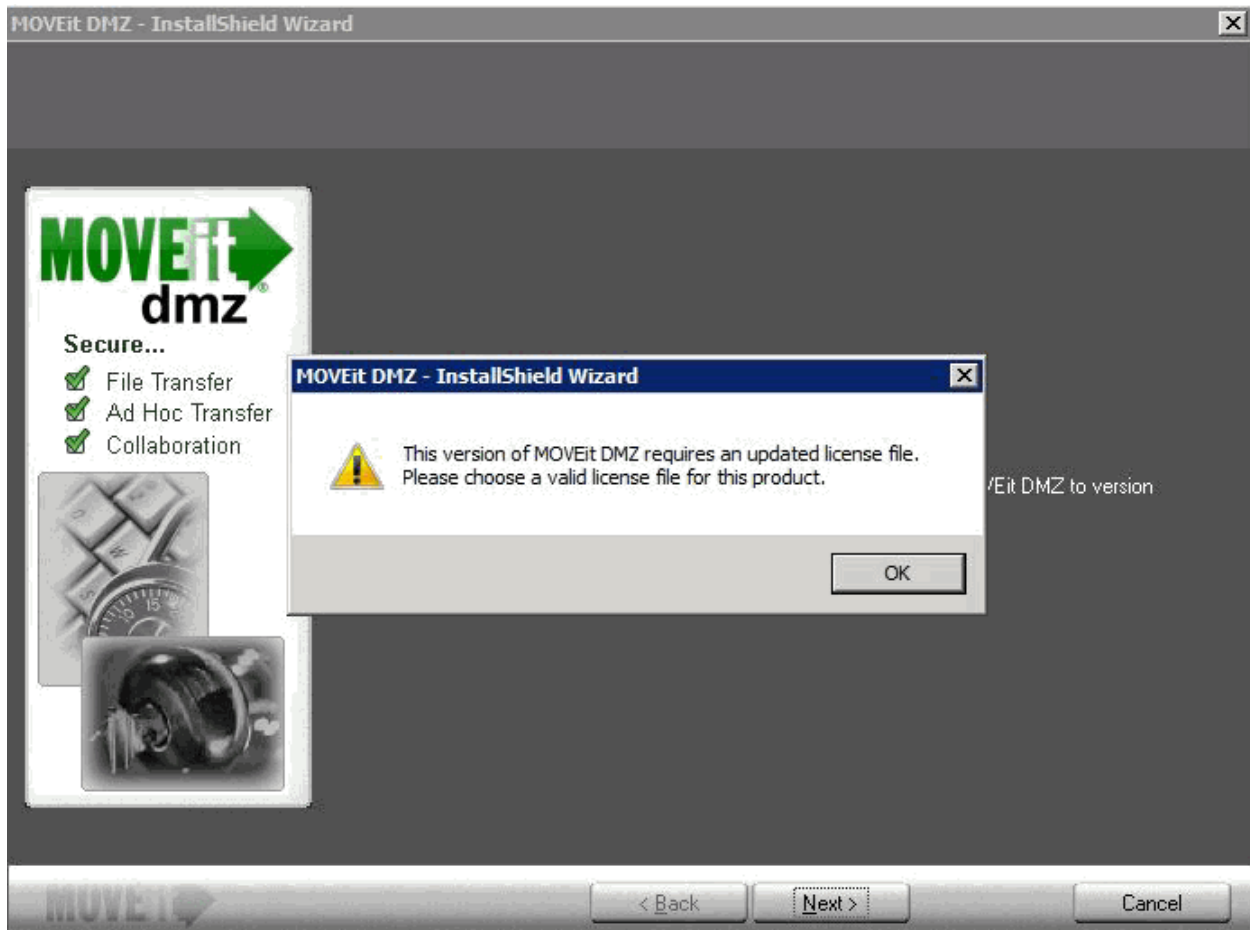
MOVEit DMZ - InstallShield Wizard

MOVEit dmz

Secure...
File Transfer
Ad Hoc Transfer
Collaboration

MOVEit DMZ - InstallShield Wizard

This version of MOVEit DMZ requires an updated license file.
Please choose a valid license file for this product.

OK

'Eit DMZ to version

MOVEit

< Back
Next >
Cancel